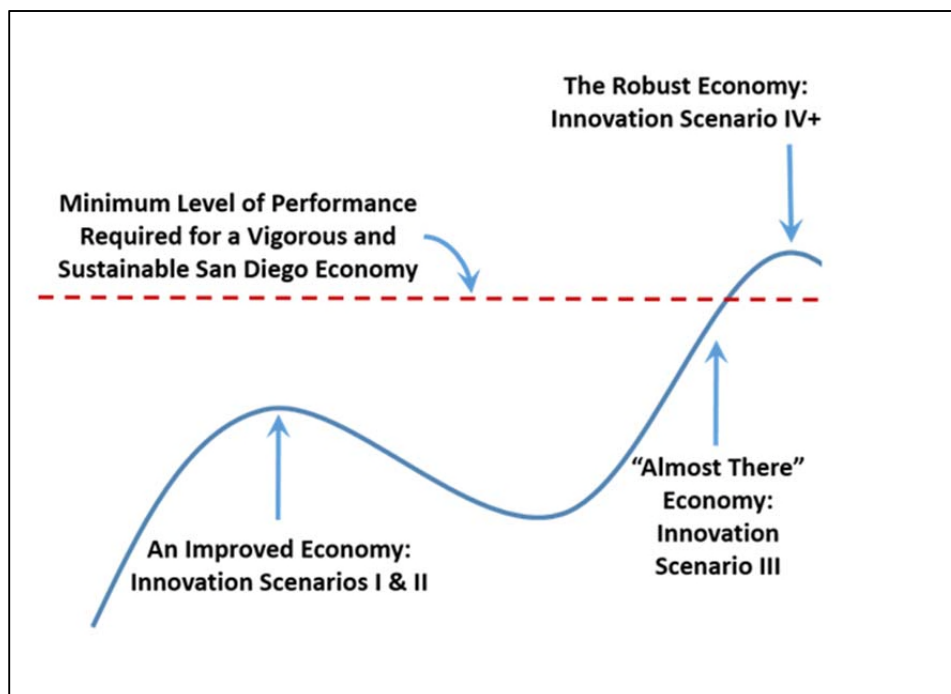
The Robust Economy: Innovation Scenario IV+

Minimum Level of Performance Required for a Vigorous and Sustainable San Diego Economy

"Almost There" Economy: Innovation Scenario III

An Improved Economy: Innovation Scenarios I & II